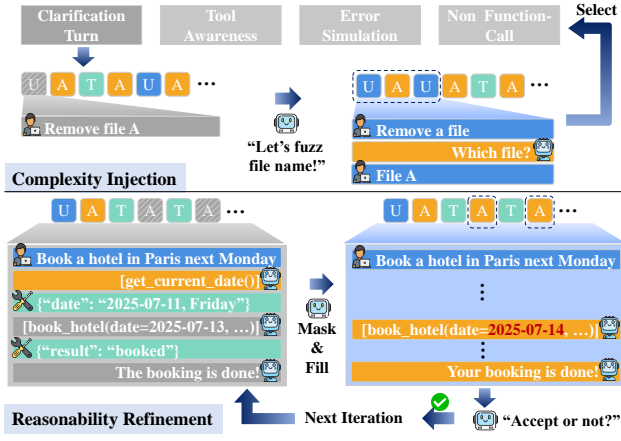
Clarification Turn

Tool Awareness

Error Simulation

Non-Function-Call

Select

U A T A U A ...

Remove file A

"Let's fuzz file name!"

U A U A T A ...

Remove a file

Which file?

File A

Complexity Injection

U A T A T A ...

Book a hotel in Paris next Monday

[get_current_date()]

{"date": "2025-07-11, Friday"}

[book_hotel(date=2025-07-13, ...)]

{"result": "booked"}

The booking is done!

Mask & Fill

U A T A T A ...

Book a hotel in Paris next Monday

⋮

[book_hotel(date=2025-07-14, ...)]

⋮

Your booking is done!

"Accept or not?"

Next Iteration

Reasonability Refinement